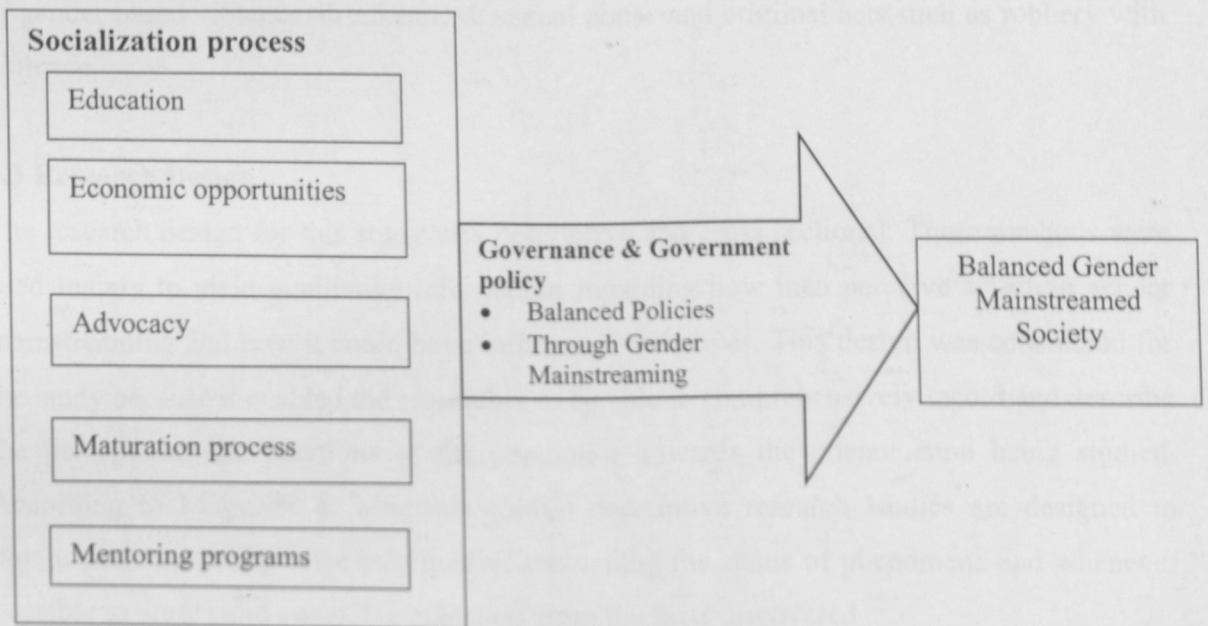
Socialization process

Education

Economic opportunities

Advocacy

Maturation process

Mentoring programs

Governance & Government policy
- Balanced Policies
- Through Gender Mainstreaming

Balanced Gender Mainstreamed Society